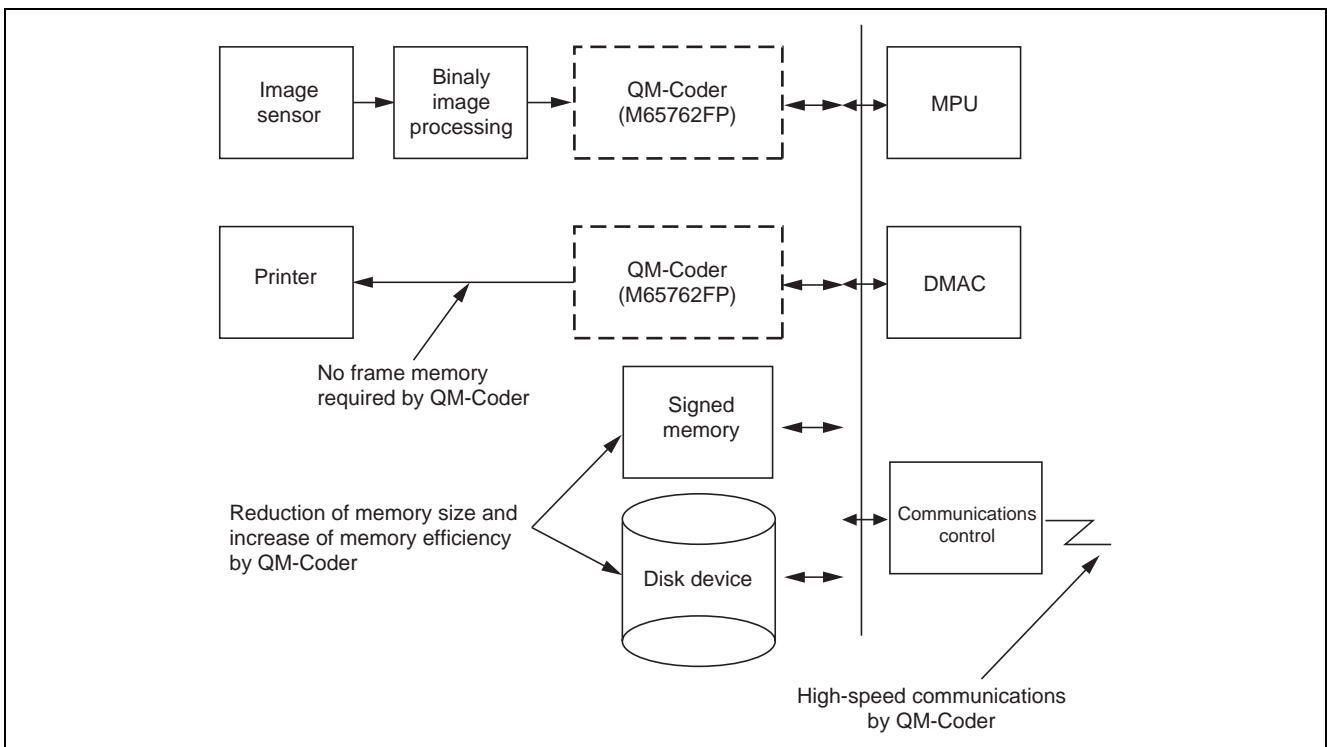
Image sensor

Binaly image processing

QM-Coder (M65762FP)

MPU

Printer

QM-Coder (M65762FP)

DMAC

No frame memory required by QM-Coder

Signed memory

Reduction of memory size and increase of memory efficiency by QM-Coder

Communications control

Disk device

High-speed communications by QM-Coder